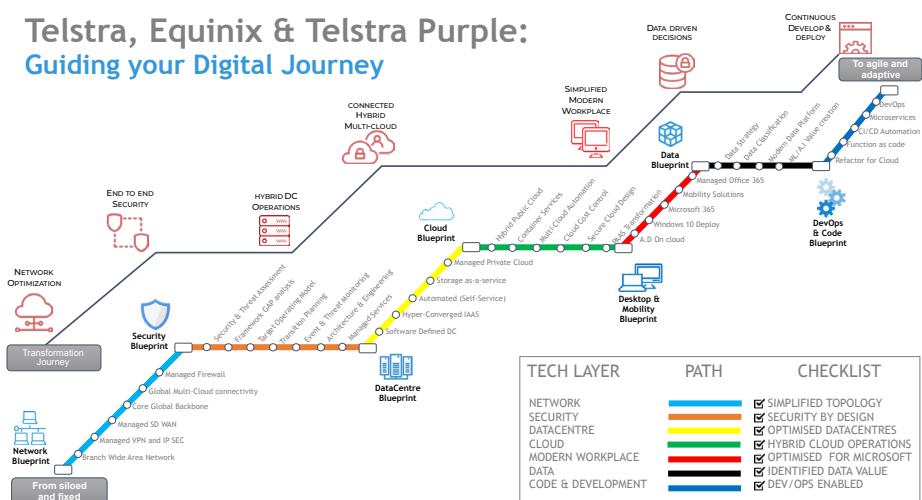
Telstra, Equinix & Telstra Purple:
Guiding your Digital Journey

Continuous Develop & Deploy

Data driven decisions

To agile and adaptive

Simplified Modern Workplace

Connected Hybrid Multi-cloud

End to end Security

hybrid DC Operations

Network Optimization

Transformation Journey

From siloed and fixed

Network Blueprint

Branch Wide Area Network
Managed VPN and IP SEC
Managed SD WAN
Core Global Backbone
Global Multi-Cloud connectivity
Managed Firewall

Security Blueprint

Security & Threat Assessment
Framework GAP analysis
Target Operating Model
Transition Planning
Event & Threat Monitoring
Architecture & Engineering
Managed Services

DataCentre Blueprint

Software Defined DC
Hyper-Converged IAAS
Automated (Self-Service)
Storage as-a-service
Managed Private Cloud

Cloud Blueprint

Hybrid Public Cloud
Container Services
Multi-Cloud Automation
Cloud Cost Control
Secure Cloud Design

Desktop & Mobility Blueprint

A.D On cloud
Windows 10 Deploy
Microsoft 365
Mobility Solutions
Managed Office 365
PAAS Transformation

Data Blueprint

Data Strategy
Data Classification
Modern Data Platform
ML / A.I Value creation

DevOps & Code Blueprint

Refactor for Cloud
Function as code
CI/CD Automation
Microservices
DevOps

| TECH LAYER | PATH | CHECKLIST |
|---|---|---|
| NETWORK | | ☑ SIMPLIFIED TOPOLOGY |
| SECURITY | | ☑ SECURITY BY DESIGN |
| DATACENTRE | | ☑ OPTIMISED DATACENTRES |
| CLOUD | | ☑ HYBRID CLOUD OPERATIONS |
| MODERN WORKPLACE | | ☑ OPTIMISED FOR MICROSOFT |
| DATA | | ☑ IDENTIFIED DATA VALUE |
| CODE & DEVELOPMENT | | ☑ DEV/OPS ENABLED |